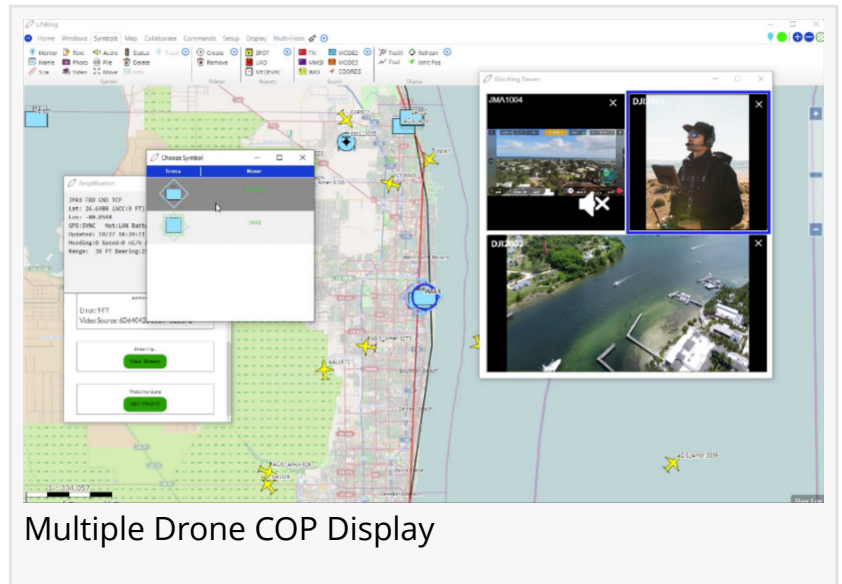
Linking

Home Windows Symbols Map Collaborate Commands Setup Display Multi-Hook

Marker Text Audio Status Track
Name Photo File Delete
Size Video Move Info

Symbol

Create
Remove

Folder

SPOT
UAO
MEDEVAC

Reports

TN
MM3I
INFO

MODE2
MODE3
COORDS

Search

Trail
Trail

Refresh
Mmt Pos

Display

Choose Symbol

Name

Amplification

JMA4 FRD GND TCP
Lat: 26.6488
Lon: -80.0546
GPS:SYNC Net:LAN
Updated: 10/27
Heading:0 Speed:0
Range: 30 FT Bearing:

Error: 9FT
Video Source: 6D6404

View Stream

GET PHOTO

Watching Devices

JMA1004

DJI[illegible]

DJI2002

Multiple Drone COP Display